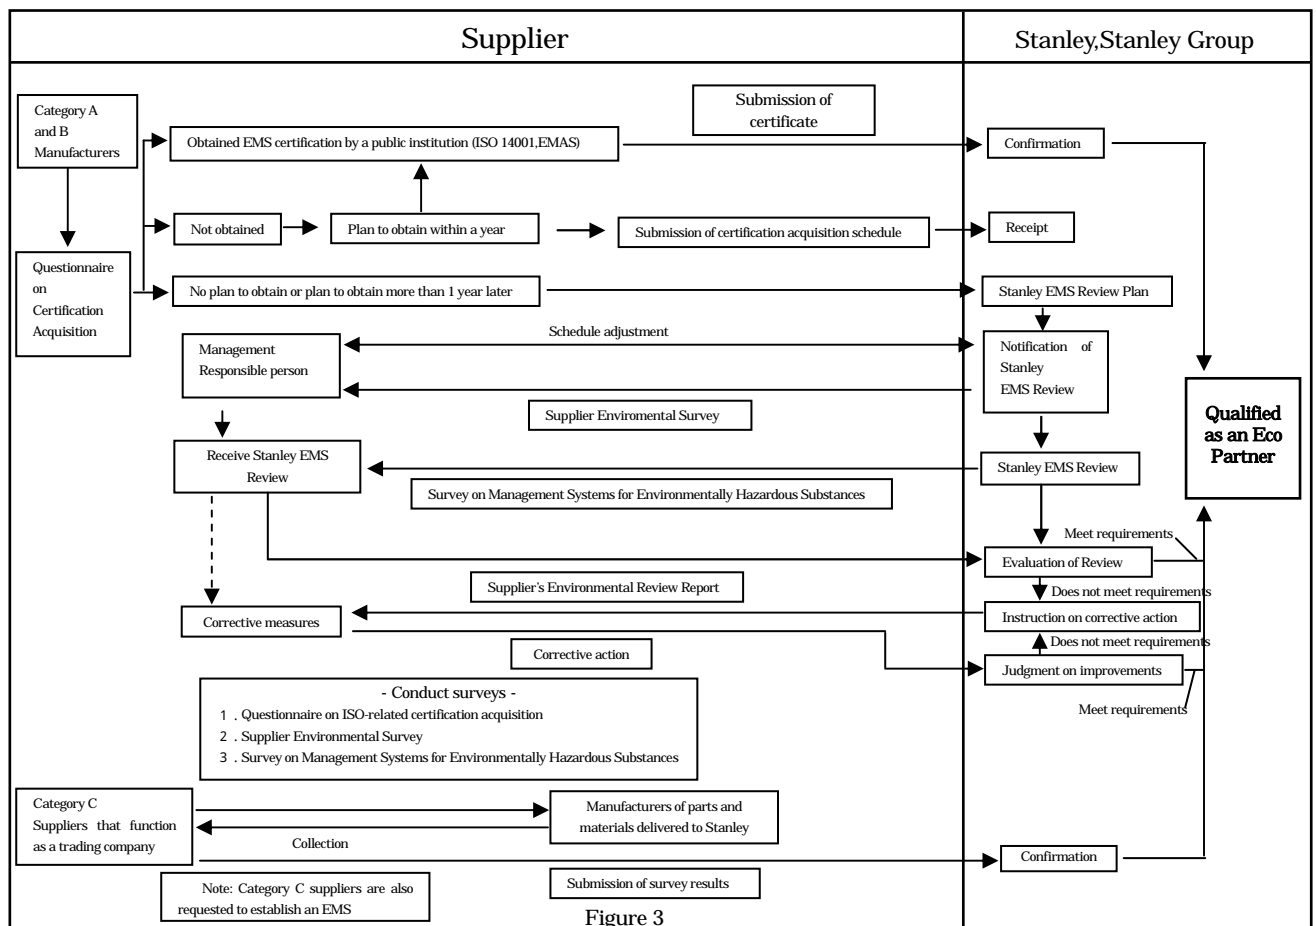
Supplier

Stanley,Stanley Group

Category A and B Manufacturers

Submission of certificate

Obtained EMS certification by a public institution (ISO 14001,EMAS)

Confirmation

Not obtained

Plan to obtain within a year

Submission of certification acquisition schedule

Receipt

Questionnaire on Certification Acquisition

No plan to obtain or plan to obtain more than 1 year later

Stanley EMS Review Plan

Schedule adjustment

Management Responsible person

Notification of Stanley EMS Review

Supplier Enviromental Survey

Qualified as an Eco Partner

Receive Stanley EMS Review

Stanley EMS Review

Survey on Management Systems for Environmentally Hazardous Substances

Meet requirements

Evaluation of Review

Supplier's Environmental Review Report

Does not meet requirements

Corrective measures

Instruction on corrective action

Does not meet requirements

Corrective action

Judgment on improvements

Meet requirements

- Conduct surveys -
1. Questionnaire on ISO-related certification acquisition
2. Supplier Environmental Survey
3. Survey on Management Systems for Environmentally Hazardous Substances

Category C Suppliers that function as a trading company

Manufacturers of parts and materials delivered to Stanley

Collection

Confirmation

Note: Category C suppliers are also requested to establish an EMS

Submission of survey results

Figure 3